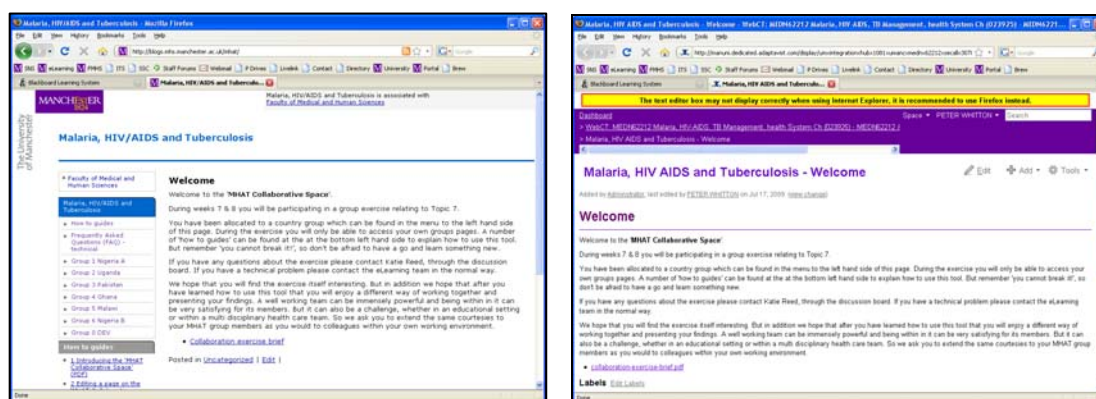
Malaria, HIV/AIDS and Tuberculosis - Mozilla Firefox

File Edit View History Bookmarks Tools Help

http://blogs.mhs.manchester.ac.uk/mhat/

Blackboard Learning System | Malaria, HIV/AIDS and Tuberculo...

MANCHESTER 1824

The University of Manchester

Malaria, HIV/AIDS and Tuberculosis is associated with Faculty of Medical and Human Sciences

Malaria, HIV/AIDS and Tuberculosis

• Faculty of Medical and Human Sciences

Malaria, HIV/AIDS and Tuberculosis

• How to guides
• Frequently Asked Questions (FAQ) - technical
• Group 1 Nigeria A
• Group 2 Uganda
• Group 3 Pakistan
• Group 4 Ghana
• Group 5 Malawi
• Group 6 Nigeria B
• Group 0 DEV

How to guides

• 1 Introducing the 'MHAT Collaborative Space' (PDF)
• 2 Editing a page on the

Welcome

Welcome to the 'MHAT Collaborative Space'.

During weeks 7 & 8 you will be participating in a group exercise relating to Topic 7.

You have been allocated to a country group which can be found in the menu to the left hand side of this page. During the exercise you will only be able to access your own groups pages. A number of 'how to guides' can be found at the at the bottom left hand side to explain how to use this tool. But remember 'you cannot break it!', so don't be afraid to have a go and learn something new.

If you have any questions about the exercise please contact Katie Reed, through the discussion board. If you have a technical problem please contact the eLearning team in the normal way.

We hope that you will find the exercise itself interesting. But in addition we hope that after you have learned how to use this tool that you will enjoy a different way of working together and presenting your findings. A well working team can be immensely powerful and being within in it can be very satisfying for its members. But it can also be a challenge, whether in an educational setting or within a multi disciplinary health care team. So we ask you to extend the same courtesies to your MHAT group members as you would to colleagues within your own working environment.

• Collaboration exercise brief

Posted in Uncategorized | Edit |

Done

Malaria, HIV AIDS and Tuberculosis - Welcome - WebCT: MEDN62212 Malaria, HIV AIDS, TB Management, health System Ch (023925) - MEDN6221...

File Edit View History Bookmarks Tools Help

Blackboard Learning System | Malaria, HIV AIDS and Tuberculo...

The text editor box may not display correctly when using Internet Explorer, it is recommended to use Firefox instead.

Dashboard
> WebCT: MEDN62212 Malaria, HIV AIDS, TB Management, health System Ch (023925) - MEDN62212
> Malaria, HIV AIDS and Tuberculosis
> Malaria, HIV AIDS and Tuberculosis - Welcome

Space ▾ PETER WHITTON ▾ Search

Malaria, HIV AIDS and Tuberculosis - Welcome

Edit Add ▾ Tools ▾

Added by Administrator, last edited by PETER WHITTON on Jul 17, 2009 (view change)

Welcome

Welcome to the 'MHAT Collaborative Space'.

During weeks 7 & 8 you will be participating in a group exercise relating to Topic 7.

You have been allocated to a country group which can be found in the menu to the left hand side of this page. During the exercise you will only be able to access your own groups pages. A number of 'how to guides' can be found at the at the bottom left hand side to explain how to use this tool. But remember 'you cannot break it!', so don't be afraid to have a go and learn something new.

If you have any questions about the exercise please contact Katie Reed, through the discussion board. If you have a technical problem please contact the eLearning team in the normal way.

We hope that you will find the exercise itself interesting. But in addition we hope that after you have learned how to use this tool that you will enjoy a different way of working together and presenting your findings. A well working team can be immensely powerful and being within in it can be very satisfying for its members. But it can also be a challenge, whether in an educational setting or within a multi disciplinary health care team. So we ask you to extend the same courtesies to your MHAT group members as you would to colleagues within your own working environment.

• collaboration-exercise-brief.pdf

Labels Edit Labels

Done